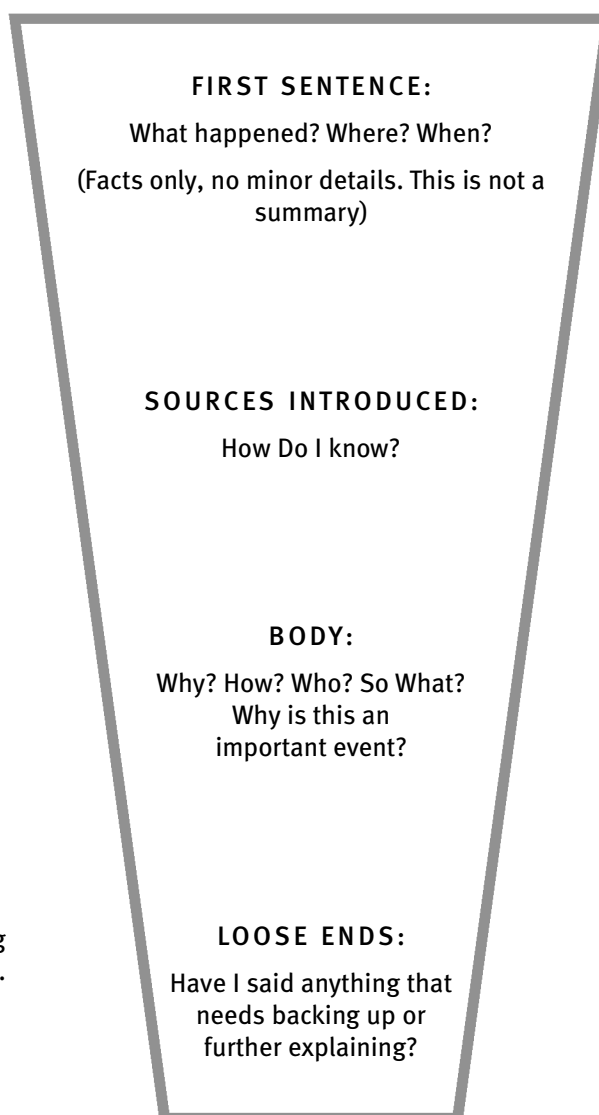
FIRST SENTENCE:

What happened? Where? When?

(Facts only, no minor details. This is not a summary)

SOURCES INTRODUCED:

How Do I know?

BODY:

Why? How? Who? So What? Why is this an important event?

g
.

LOOSE ENDS:

Have I said anything that needs backing up or further explaining?